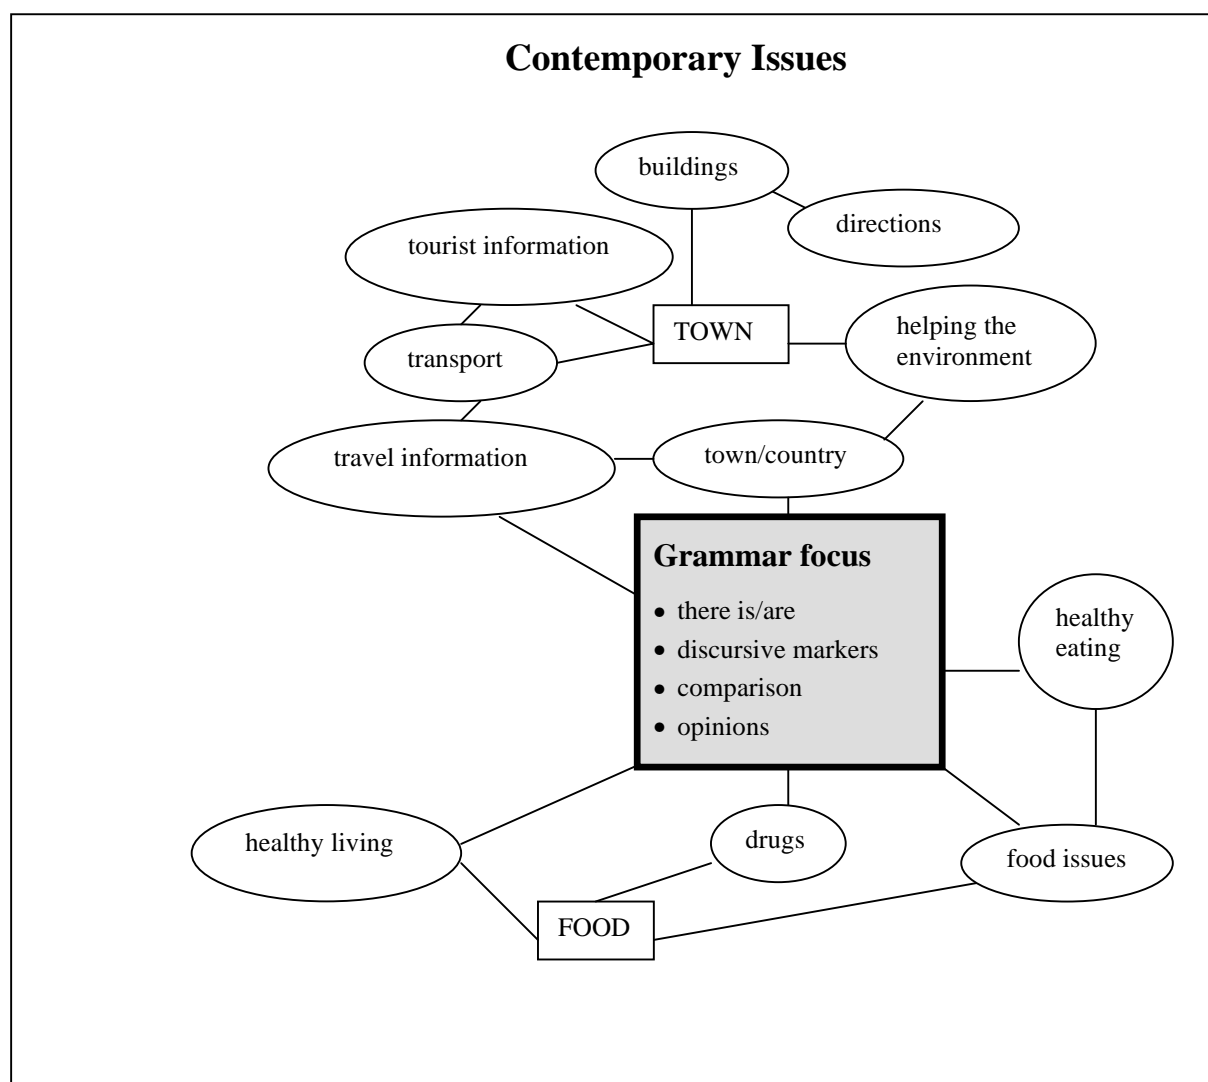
**Contemporary Issues**

buildings

directions

tourist information

TOWN

helping the environment

transport

travel information

town/country

**Grammar focus**

- there is/are
- discursive markers
- comparison
- opinions

healthy eating

healthy living

drugs

food issues

FOOD